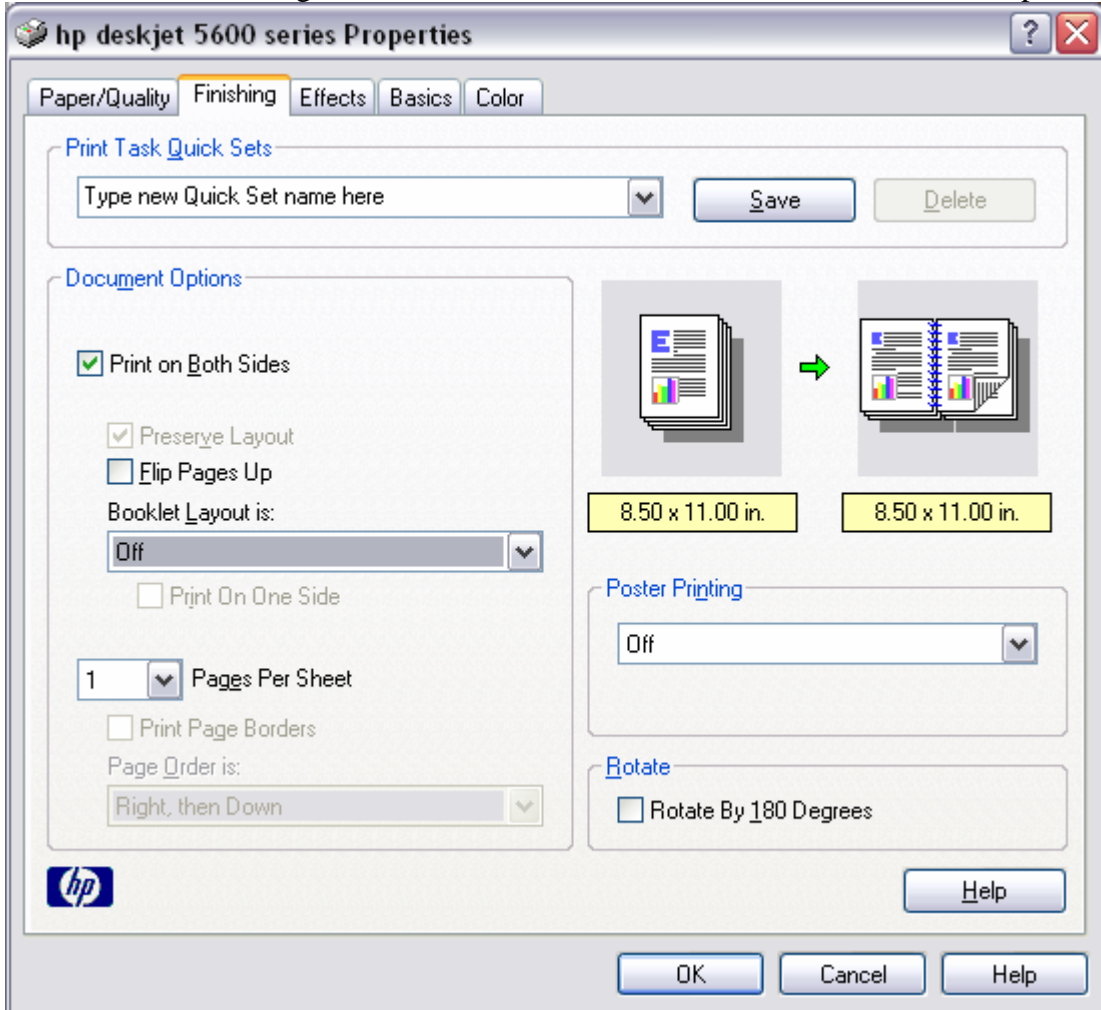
hp deskjet 5600 series Properties

Paper/Quality | Finishing | Effects | Basics | Color

Print Task Quick Sets

Type new Quick Set name here

Save

Delete

Document Options

Print on Both Sides

Preserve Layout

Flip Pages Up

Booklet Layout is:

Off

Print On One Side

1

Pages Per Sheet

Print Page Borders

Page Order is:

Right, then Down

8.50 x 11.00 in.

8.50 x 11.00 in.

Poster Printing

Off

Rotate

Rotate By 180 Degrees

hp

Help

OK

Cancel

Help